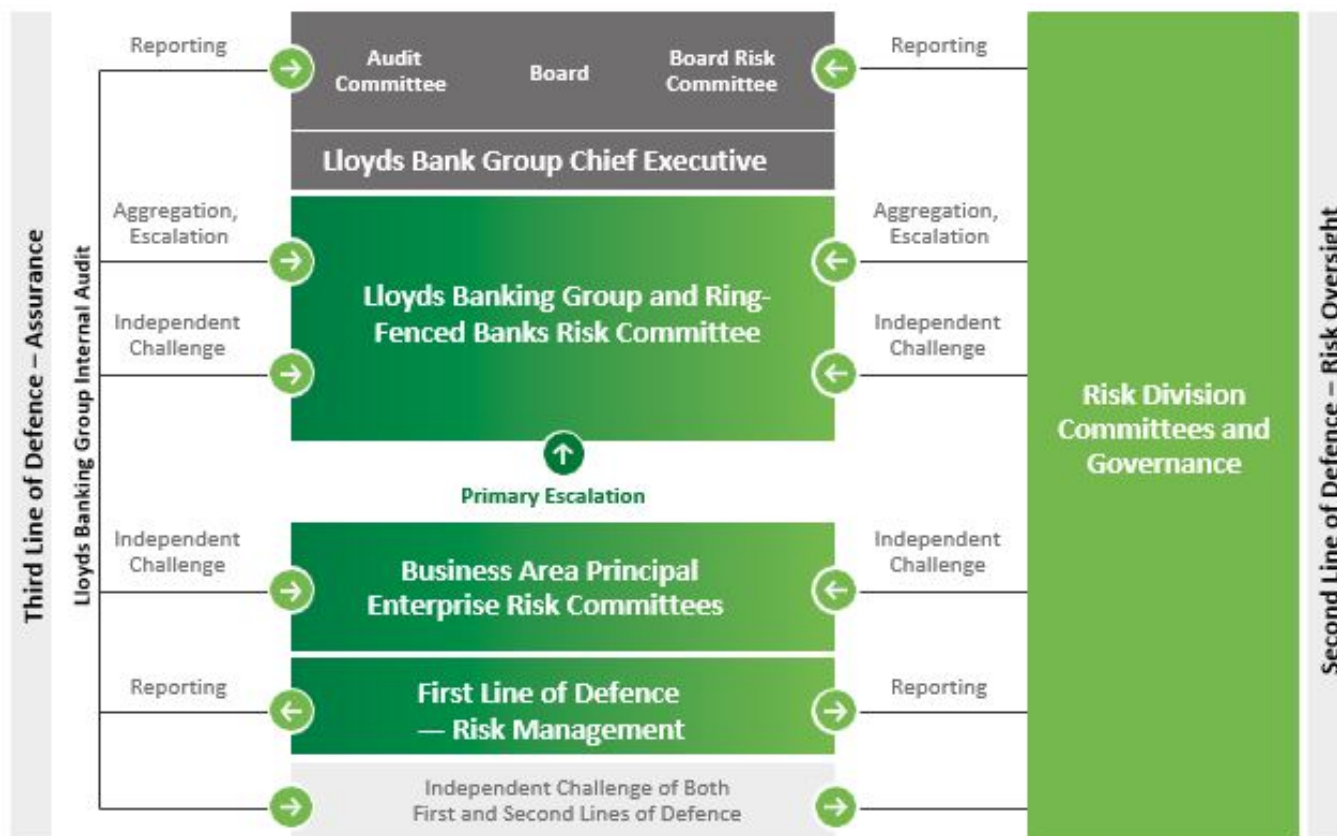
Third Line of Defence – Assurance

Lloyds Banking Group Internal Audit

Reporting

Audit Committee

Board

Board Risk Committee

Reporting

Lloyds Bank Group Chief Executive

Aggregation, Escalation

Aggregation, Escalation

Lloyds Banking Group and Ring-Fenced Banks Risk Committee

Independent Challenge

Independent Challenge

Primary Escalation

Risk Division Committees and Governance

Independent Challenge

Business Area Principal Enterprise Risk Committees

Independent Challenge

Reporting

First Line of Defence — Risk Management

Reporting

Independent Challenge of Both First and Second Lines of Defence

Second Line of Defence – Risk Oversight